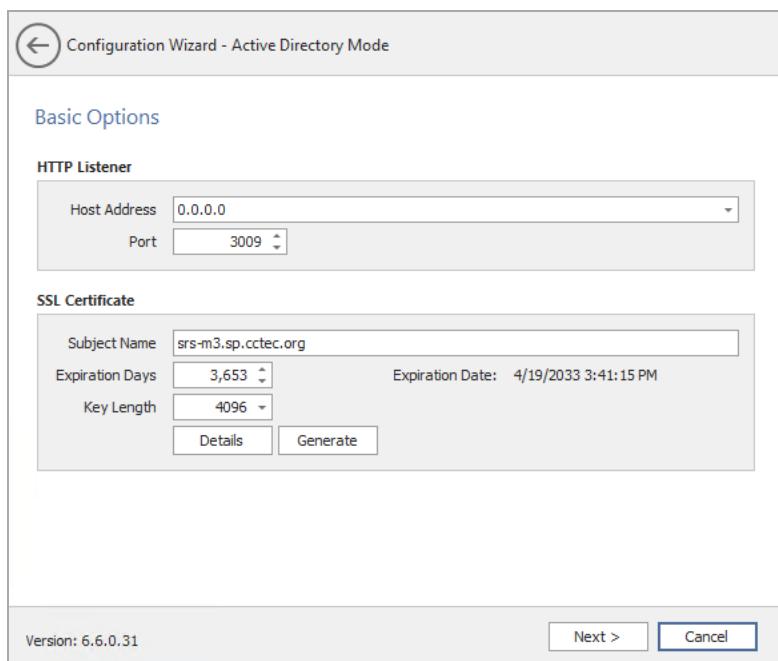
Configuration Wizard - Active Directory Mode

Basic Options

HTTP Listener

Host Address 0.0.0.0

Port 3009

SSL Certificate

Subject Name srs-m3.sp.cctec.org

Expiration Days 3,653

Expiration Date: 4/19/2033 3:41:15 PM

Key Length 4096

Details

Generate

Version: 6.6.0.31

Next >

Cancel